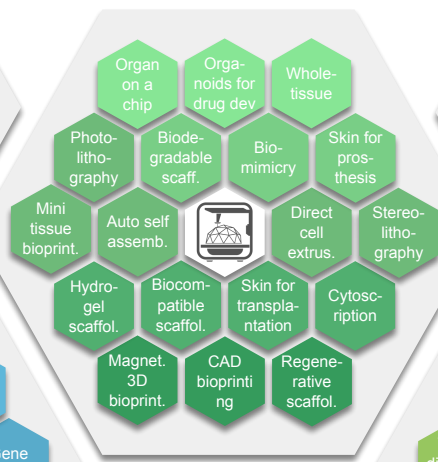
Organ on a chip

Organoids for drug dev

Wholetissue

Photolithography

Biodegradable scaff.

Biomimicry

Skin for prosthesis

Mini tissue bioprint.

Auto self assemb.

Direct cell extrus.

Stereolithography

Hydrogel scaffol.

Biocompatible scaffol.

Skin for transplantation

Cytoscription

Magnet. 3D bioprint.

CAD bioprinting

Regenerative scaffol.

ene